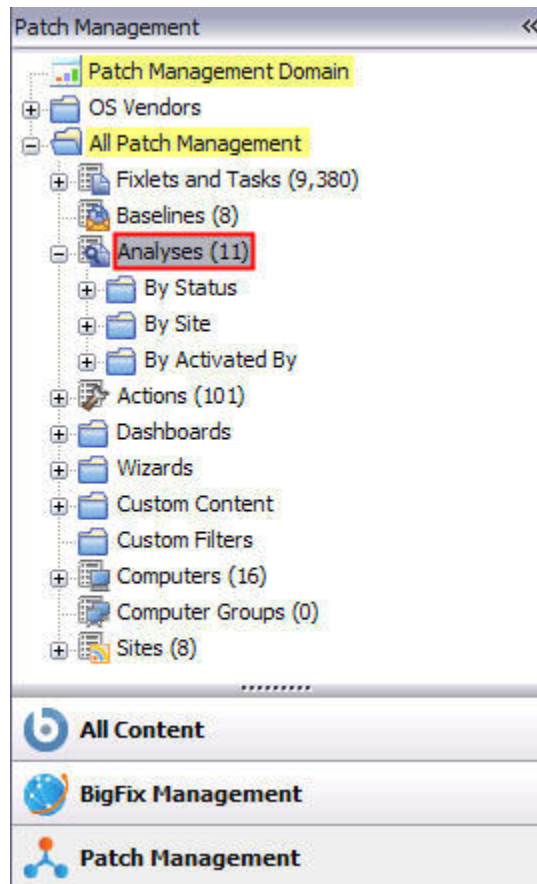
Patch Management

Patch Management Domain
OS Vendors
All Patch Management
Fixlets and Tasks (9,380)
Baselines (8)
Analyses (11)
By Status
By Site
By Activated By
Actions (101)
Dashboards
Wizards
Custom Content
Custom Filters
Computers (16)
Computer Groups (0)
Sites (8)

All Content
BigFix Management
Patch Management